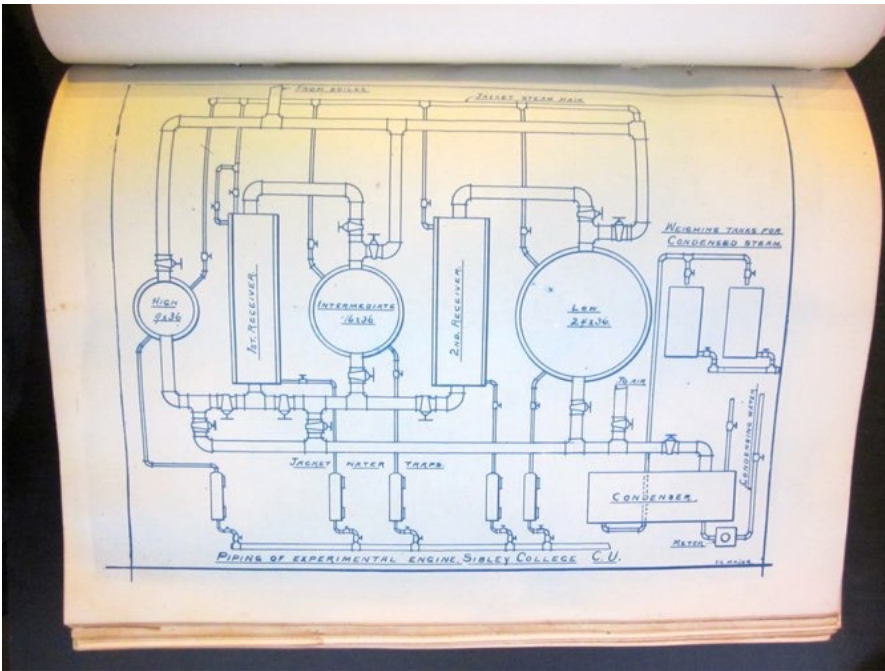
FROM BOILER

JACKET STEAM MAIN

WEIGHING TANKS FOR CONDENSED STEAM.

HIGH 9 x 36

1st. RECEIVER

INTERMEDIATE 16 x 36

2nd. RECEIVER

LOW 24 x 36

TO AIR

CONDENSING WATER

JACKET WATER TRAPS.

CONDENSER.

METER

PIPING OF EXPERIMENTAL ENGINE. SIBLEY COLLEGE C.U.

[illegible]